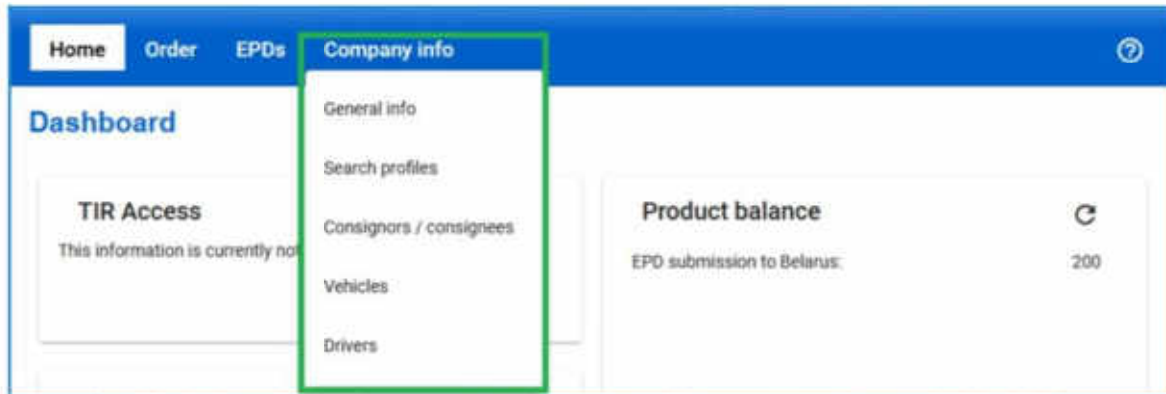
Home Order EPDs Company info

General info

Search profiles

Consignors / consignees

Vehicles

Drivers

Dashboard

TIR Access

This information is currently not

Product balance

EPD submission to Belarus: 200